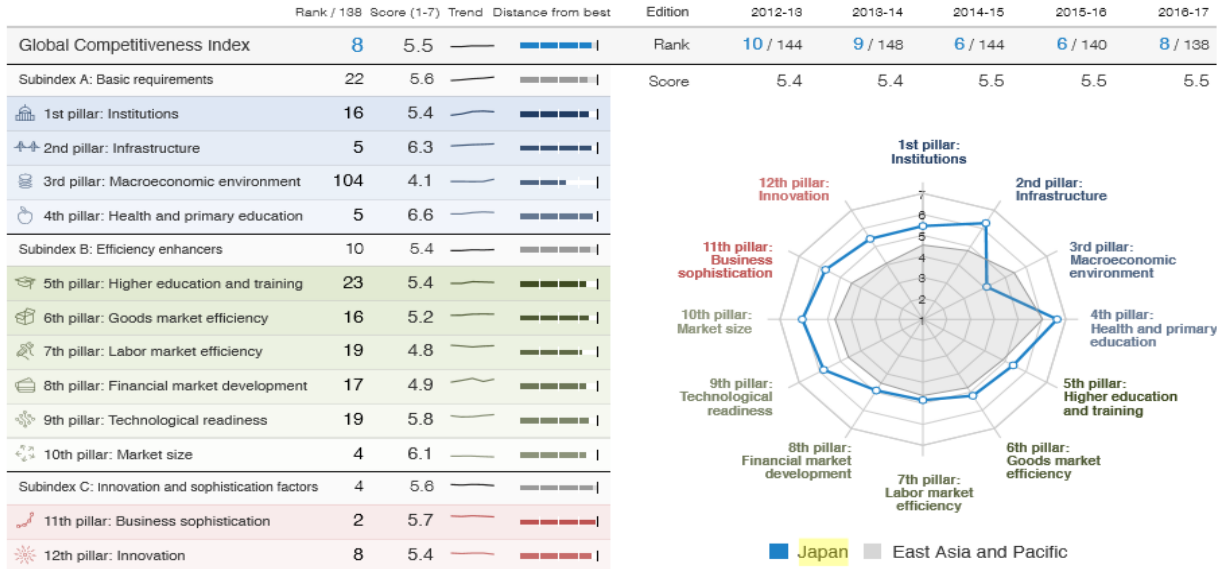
|  | Rank / 138 | Score (1-7) | Trend | Distance from best |
|---|---|---|---|---|
| Global Competitiveness Index | 8 | 5.5 | | |
| Subindex A: Basic requirements | 22 | 5.6 | | |
| 1st pillar: Institutions | 16 | 5.4 | | |
| 2nd pillar: Infrastructure | 5 | 6.3 | | |
| 3rd pillar: Macroeconomic environment | 104 | 4.1 | | |
| 4th pillar: Health and primary education | 5 | 6.6 | | |
| Subindex B: Efficiency enhancers | 10 | 5.4 | | |
| 5th pillar: Higher education and training | 23 | 5.4 | | |
| 6th pillar: Goods market efficiency | 16 | 5.2 | | |
| 7th pillar: Labor market efficiency | 19 | 4.8 | | |
| 8th pillar: Financial market development | 17 | 4.9 | | |
| 9th pillar: Technological readiness | 19 | 5.8 | | |
| 10th pillar: Market size | 4 | 6.1 | | |
| Subindex C: Innovation and sophistication factors | 4 | 5.6 | | |
| 11th pillar: Business sophistication | 2 | 5.7 | | |
| 12th pillar: Innovation | 8 | 5.4 | | |

| Edition | 2012-13 | 2013-14 | 2014-15 | 2015-16 | 2016-17 |
|---|---|---|---|---|---|
| Rank | 10 / 144 | 9 / 148 | 6 / 144 | 6 / 140 | 8 / 138 |
| Score | 5.4 | 5.4 | 5.5 | 5.5 | 5.5 |

1st pillar: Institutions
2nd pillar: Infrastructure
3rd pillar: Macroeconomic environment
4th pillar: Health and primary education
5th pillar: Higher education and training
6th pillar: Goods market efficiency
7th pillar: Labor market efficiency
8th pillar: Financial market development
9th pillar: Technological readiness
10th pillar: Market size
11th pillar: Business sophistication
12th pillar: Innovation

7
6
5
4
3
2
1

Japan East Asia and Pacific